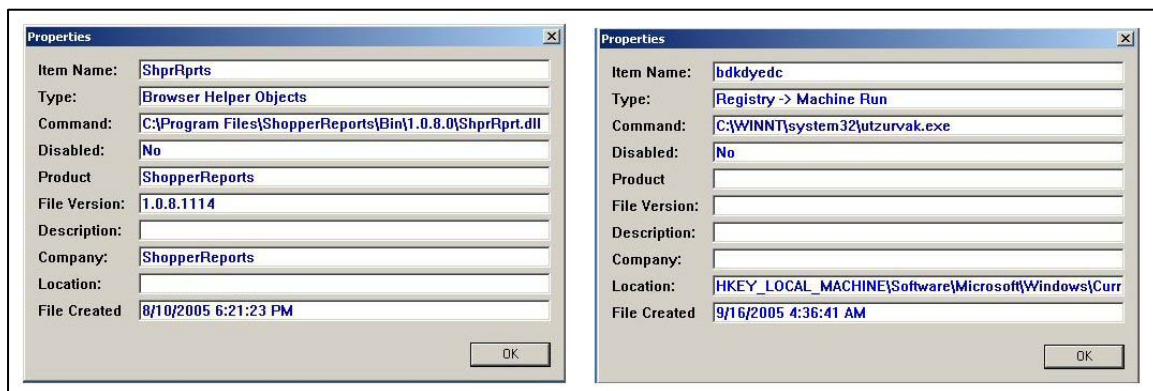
Properties

Item Name: ShprRprts
Type: Browser Helper Objects
Command: C:\Program Files\ShopperReports\Bin\1.0.8.0\ShprRprt.dll
Disabled: No
Product ShopperReports
File Version: 1.0.8.1114
Description:
Company: ShopperReports
Location:
File Created 8/10/2005 6:21:23 PM

OK

Properties

Item Name: bdkdyedc
Type: Registry -> Machine Run
Command: C:\WINNT\system32\utzurvak.exe
Disabled: No
Product
File Version:
Description:
Company:
Location: HKEY_LOCAL_MACHINE\Software\Microsoft\Windows\Curr
File Created 9/16/2005 4:36:41 AM

OK